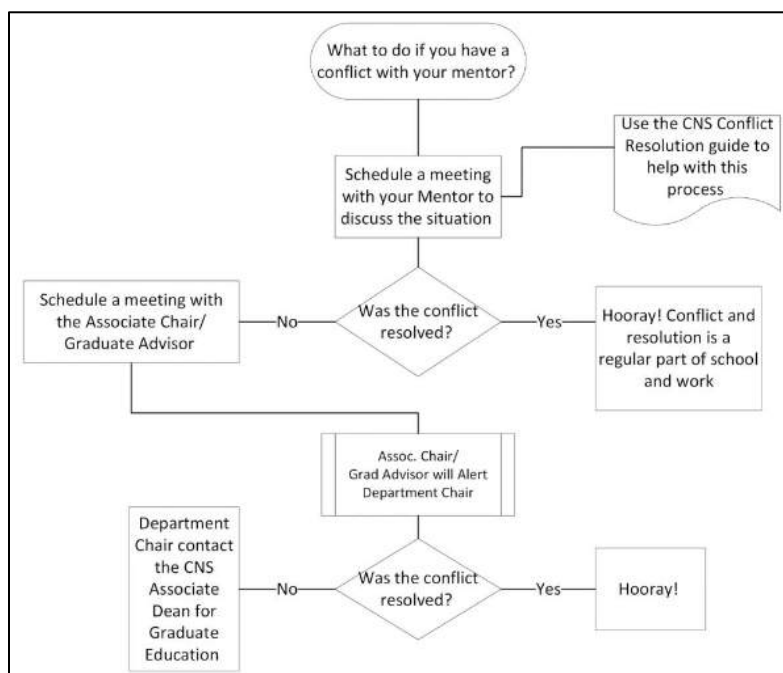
What to do if you have a conflict with your mentor?

Use the CNS Conflict Resolution guide to help with this process

Schedule a meeting with your Mentor to discuss the situation

Schedule a meeting with the Associate Chair/ Graduate Advisor

No

Was the conflict resolved?

Yes

Hooray! Conflict and resolution is a regular part of school and work

Assoc. Chair/ Grad Advisor will Alert Department Chair

Department Chair contact the CNS Associate Dean for Graduate Education

No

Was the conflict resolved?

Yes

Hooray!